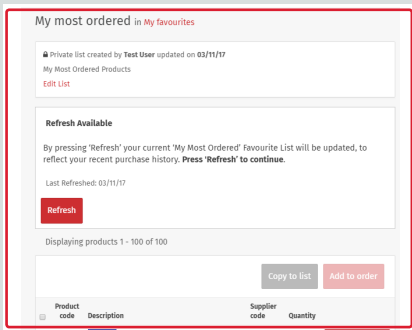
My most ordered in My favourites

Private list created by Test User updated on 03/11/17

My Most Ordered Products

Edit List

Refresh Available

By pressing 'Refresh' your current 'My Most Ordered' Favourite List will be updated, to reflect your recent purchase history. Press 'Refresh' to continue.

Last Refreshed: 03/11/17

Refresh

Displaying products 1 - 100 of 100

Copy to list

Add to order

| | Product code | Description | Supplier code | Quantity |
|---|---|---|---|---|